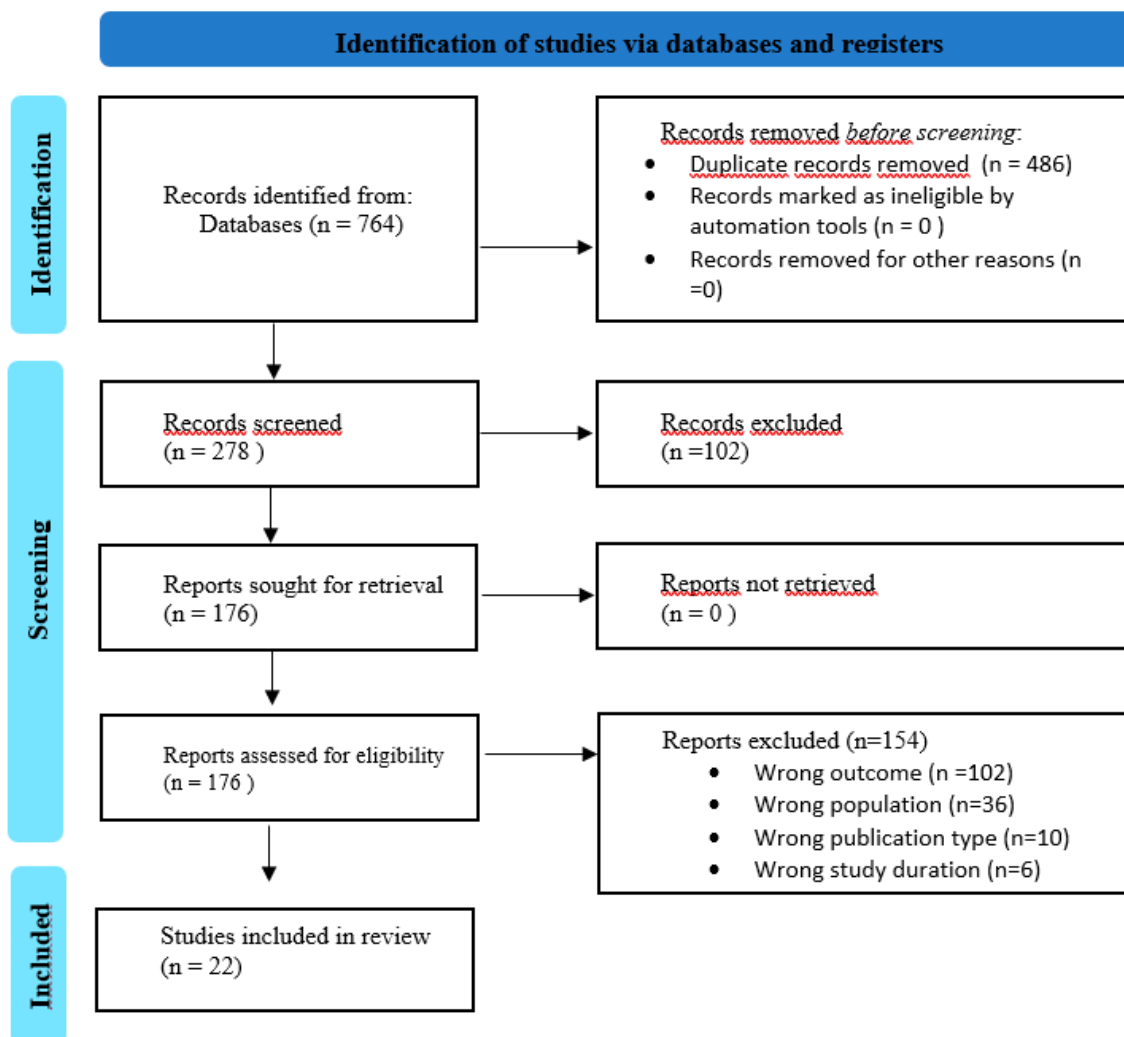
Identification of studies via databases and registers

Identification

Records identified from:
Databases (n = 764)

Records removed before screening:
• Duplicate records removed (n = 486)
• Records marked as ineligible by automation tools (n = 0 )
• Records removed for other reasons (n =0)

Screening

Records screened
(n = 278 )

Records excluded
(n =102)

Reports sought for retrieval
(n = 176)

Reports not retrieved
(n = 0 )

Reports assessed for eligibility
(n = 176 )

Reports excluded (n=154)
• Wrong outcome (n =102)
• Wrong population (n=36)
• Wrong publication type (n=10)
• Wrong study duration (n=6)

Included

Studies included in review
(n = 22)